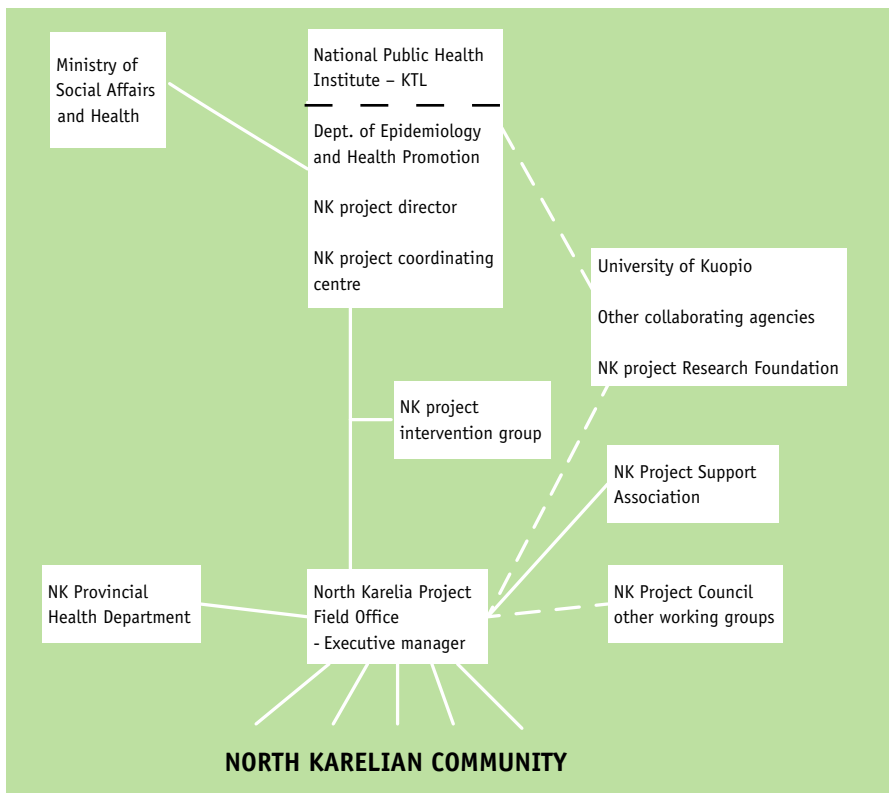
Ministry of Social Affairs and Health

National Public Health Institute – KTL

Dept. of Epidemiology and Health Promotion

NK project director

NK project coordinating centre

University of Kuopio

Other collaborating agencies

NK project Research Foundation

NK project intervention group

NK Project Support Association

NK Provincial Health Department

North Karelia Project Field Office
- Executive manager

NK Project Council other working groups

NORTH KARELIAN COMMUNITY